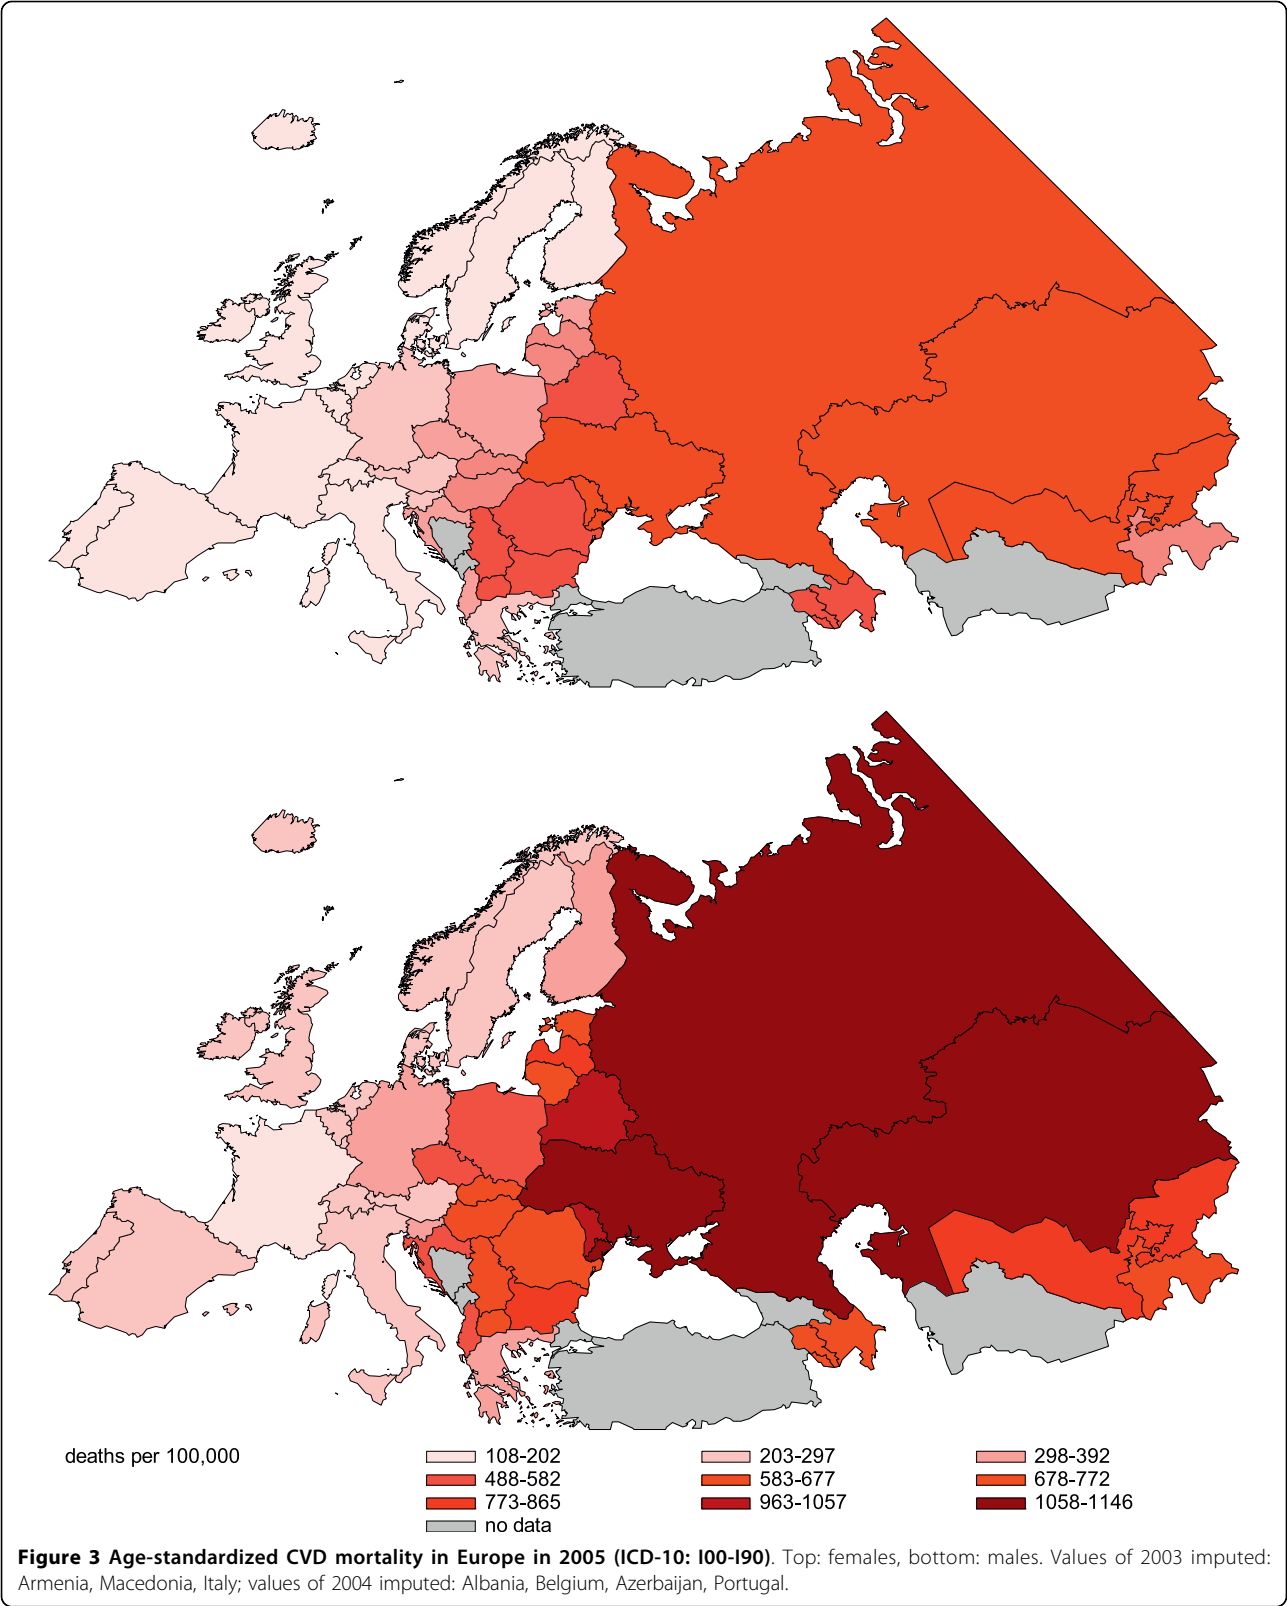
deaths per 100,000

108-202
203-297
298-392
488-582
583-677
678-772
773-865
963-1057
1058-1146
no data

**Figure 3 Age-standardized CVD mortality in Europe in 2005 (ICD-10: I00-I90)**. Top: females, bottom: males. Values of 2003 imputed: Armenia, Macedonia, Italy; values of 2004 imputed: Albania, Belgium, Azerbaijan, Portugal.